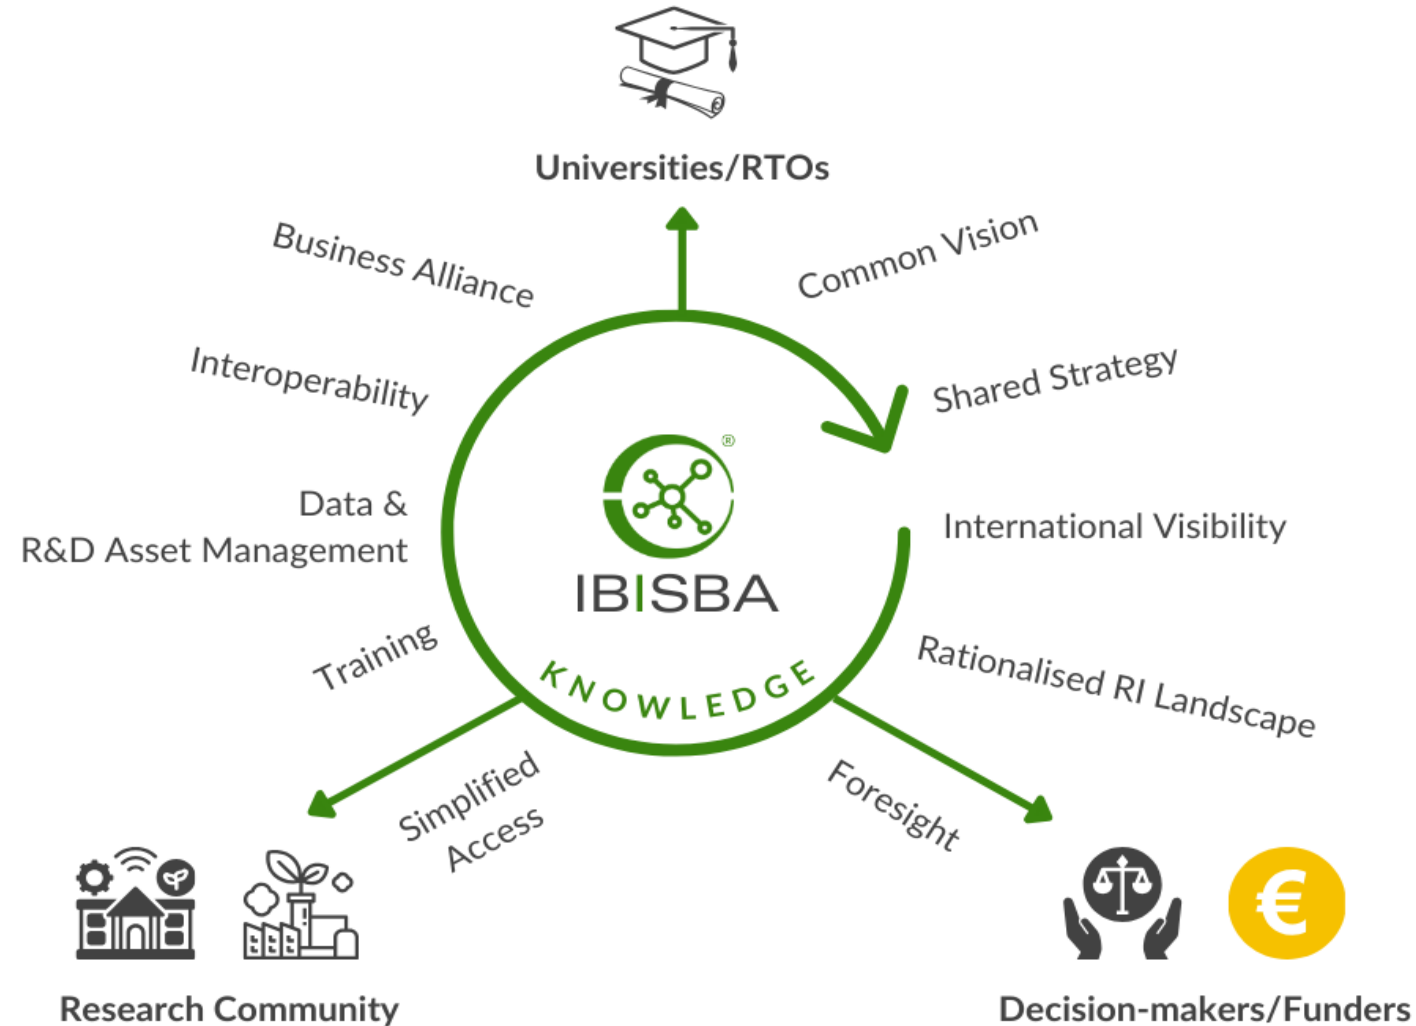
Universities/RTOs

Business Alliance

Common Vision

Interoperability

Shared Strategy

Data &
R&D Asset Management

®
IBISBA

International Visibility

Training

KNOWLEDGE

Rationalised RI Landscape

Simplified Access

Foresight

€

Research Community

Decision-makers/Funders